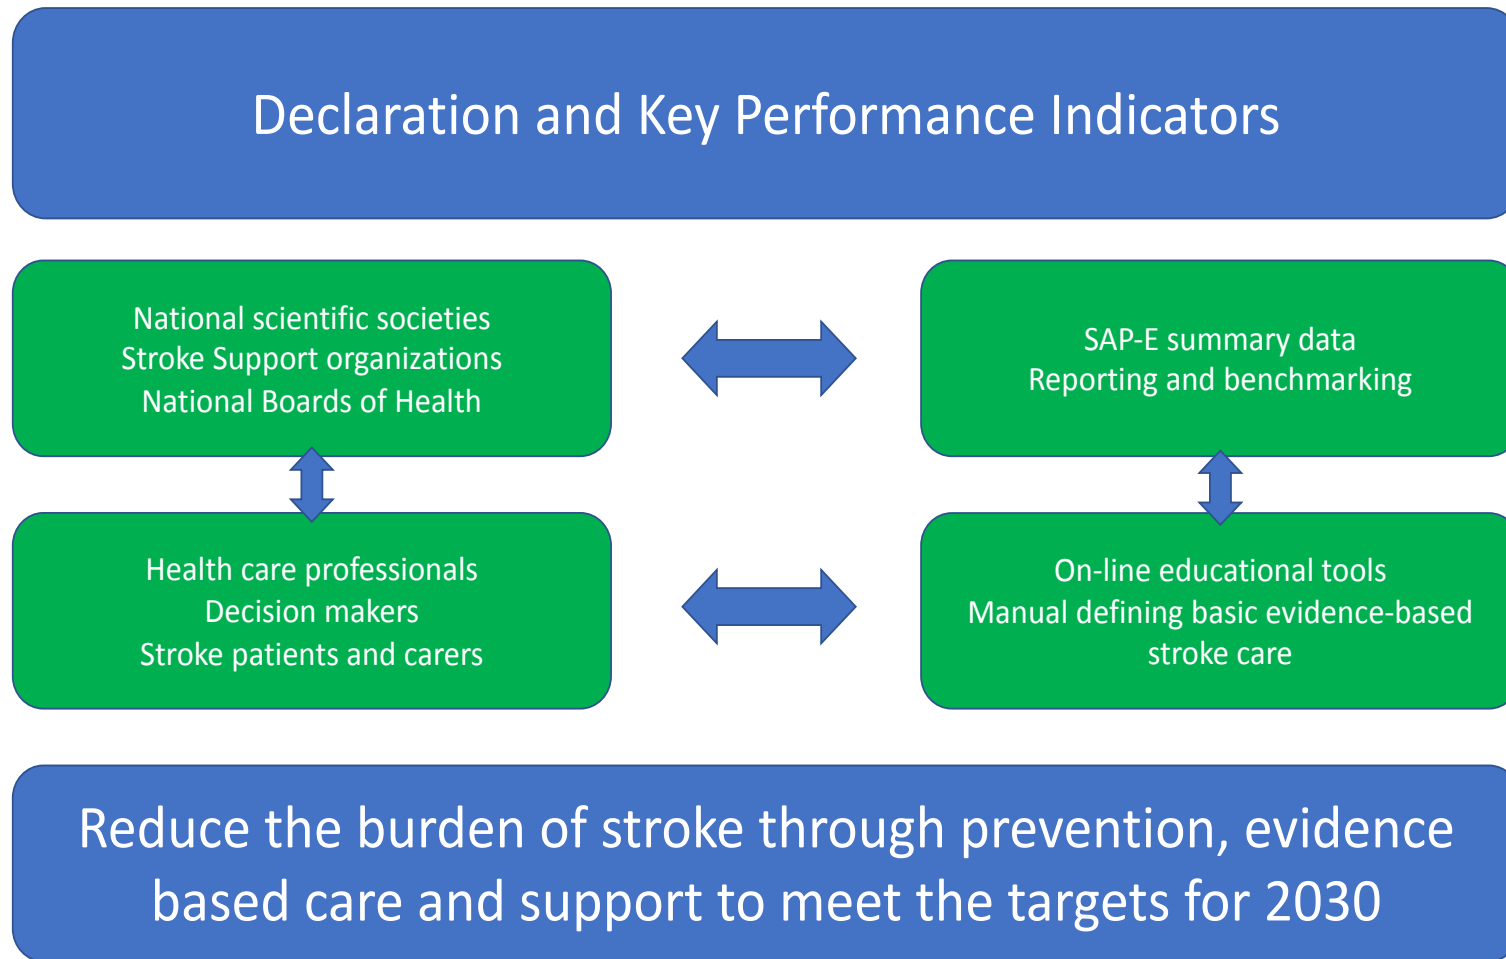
Declaration and Key Performance Indicators

National scientific societies
Stroke Support organizations
National Boards of Health

SAP-E summary data
Reporting and benchmarking

Health care professionals
Decision makers
Stroke patients and carers

On-line educational tools
Manual defining basic evidence-based stroke care

Reduce the burden of stroke through prevention, evidence based care and support to meet the targets for 2030